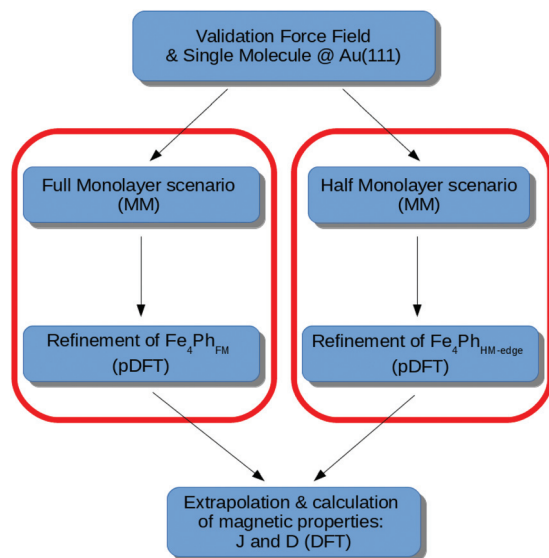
Validation Force Field & Single Molecule @ Au(111)

Full Monolayer scenario (MM)

Half Monolayer scenario (MM)

Refinement of $Fe_4Ph_{FM}$ (pDFT)

Refinement of $Fe_4Ph_{HM\text{-}edge}$ (pDFT)

Extrapolation & calculation of magnetic properties: J and D (DFT)